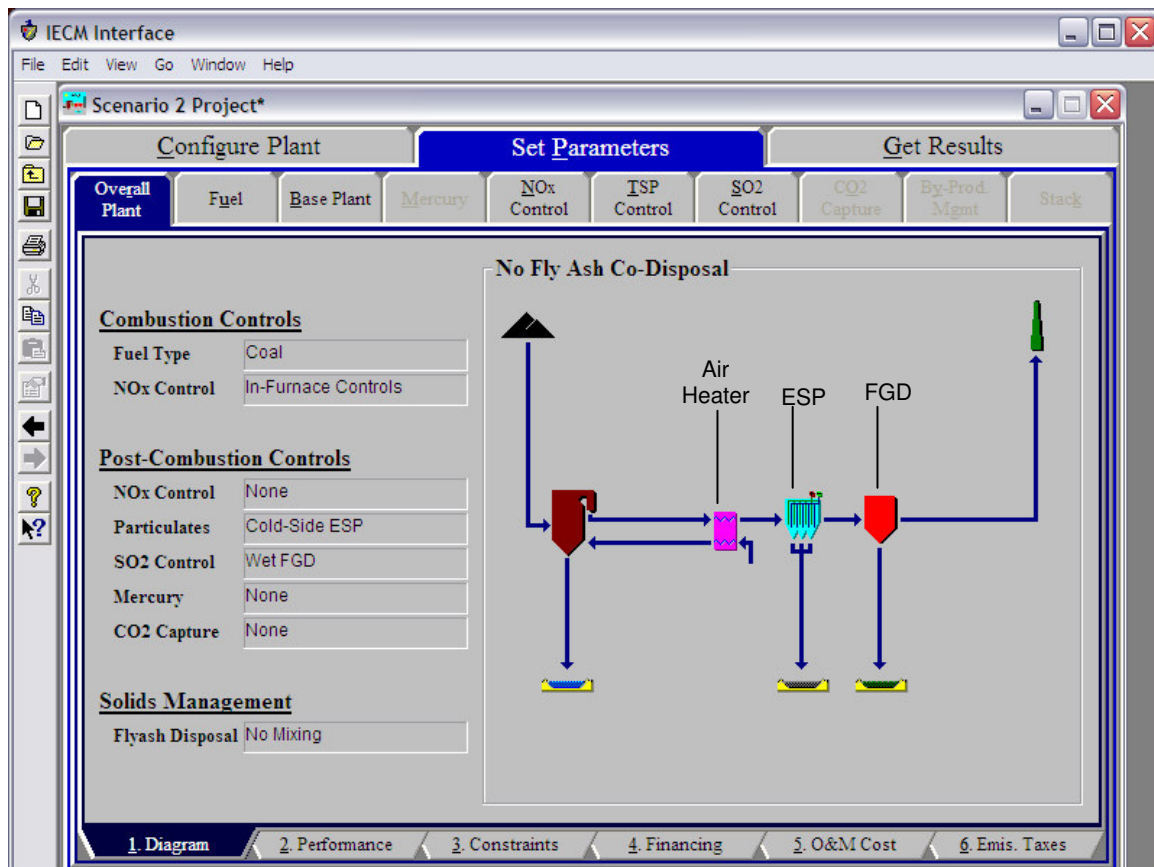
IECM Interface

File Edit View Go Window Help

Scenario 2 Project*

Configure Plant | Set Parameters | Get Results

Overall Plant | Fuel | Base Plant | Mercury | NOx Control | TSP Control | SO2 Control | CO2 Capture | By-Prod. Mgmt | Stack

No Fly Ash Co-Disposal

Combustion Controls

| | |
|---|---|
| Fuel Type | Coal |
| NOx Control | In-Furnace Controls |

Post-Combustion Controls

| | |
|---|---|
| NOx Control | None |
| Particulates | Cold-Side ESP |
| SO2 Control | Wet FGD |
| Mercury | None |
| CO2 Capture | None |

Solids Management

| | |
|---|---|
| Flyash Disposal | No Mixing |

Air Heater

ESP

FGD

1. Diagram | 2. Performance | 3. Constraints | 4. Financing | 5. O&M Cost | 6. Emis. Taxes